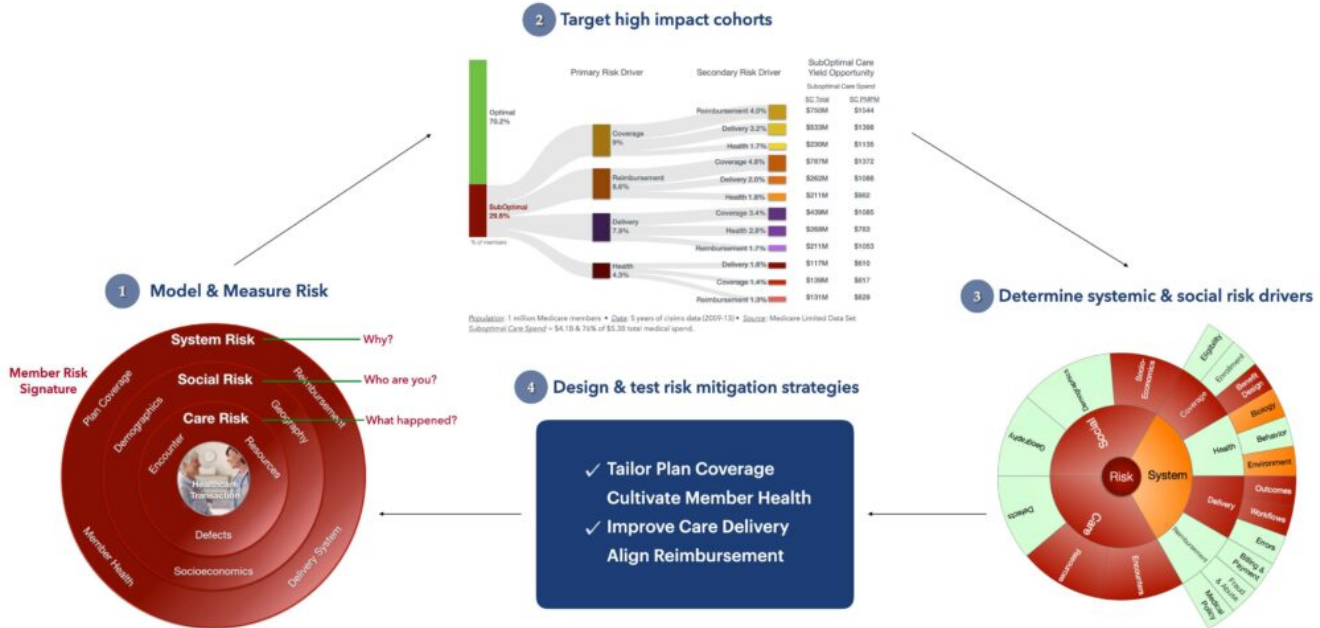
2 Target high impact cohorts

Optimal 70.2%

SubOptimal 29.8%

% of members

Primary Risk Driver

Secondary Risk Driver

SubOptimal Care Yield Opportunity

Suboptimal Care Spend

SC Total

SC PMPM

Coverage 9%

Reimbursement 8.6%

Delivery 7.9%

Health 4.3%

| Secondary Risk Driver | SC Total | SC PMPM |
|---|---|---|
| Reimbursement 4.0% | \$750M | \$1544 |
| Delivery 3.2% | \$533M | \$1398 |
| Health 1.7% | \$230M | \$1135 |
| Coverage 4.8% | \$787M | \$1372 |
| Delivery 2.0% | \$262M | \$1088 |
| Health 1.8% | \$211M | \$962 |
| Coverage 3.4% | \$439M | \$1085 |
| Health 2.8% | \$268M | \$783 |
| Reimbursement 1.7% | \$211M | \$1053 |
| Delivery 1.6% | \$117M | \$610 |
| Coverage 1.4% | \$139M | \$817 |
| Reimbursement 1.3% | \$131M | \$829 |

Population: 1 million Medicare members • Data: 5 years of claims data (2009-13) • Source: Medicare Limited Data Set
Suboptimal Care Spend = \$4.1B & 76% of \$5.3B total medical spend.

1 Model & Measure Risk

Member Risk Signature

System Risk — Why?
Social Risk — Who are you?
Care Risk — What happened?

Plan Coverage
Reimbursement
Demographics
Geography
Encounter
Resources
Healthcare Transaction
Defects
Socioeconomics
Member Health
Delivery System

4 Design & test risk mitigation strategies

✓ Tailor Plan Coverage
Cultivate Member Health
✓ Improve Care Delivery
Align Reimbursement

3 Determine systemic & social risk drivers

Risk
System
Social
Care
Demographics
Socio-Economics
Geography
Defects
Resources
Encounters
Coverage
Health
Delivery
Reimbursement
Eligibility
Enrollment
Benefit Design
Biology
Behavior
Environment
Outcomes
Workflows
Errors
Billing & Payment
Fraud & Abuse
Medical Policy